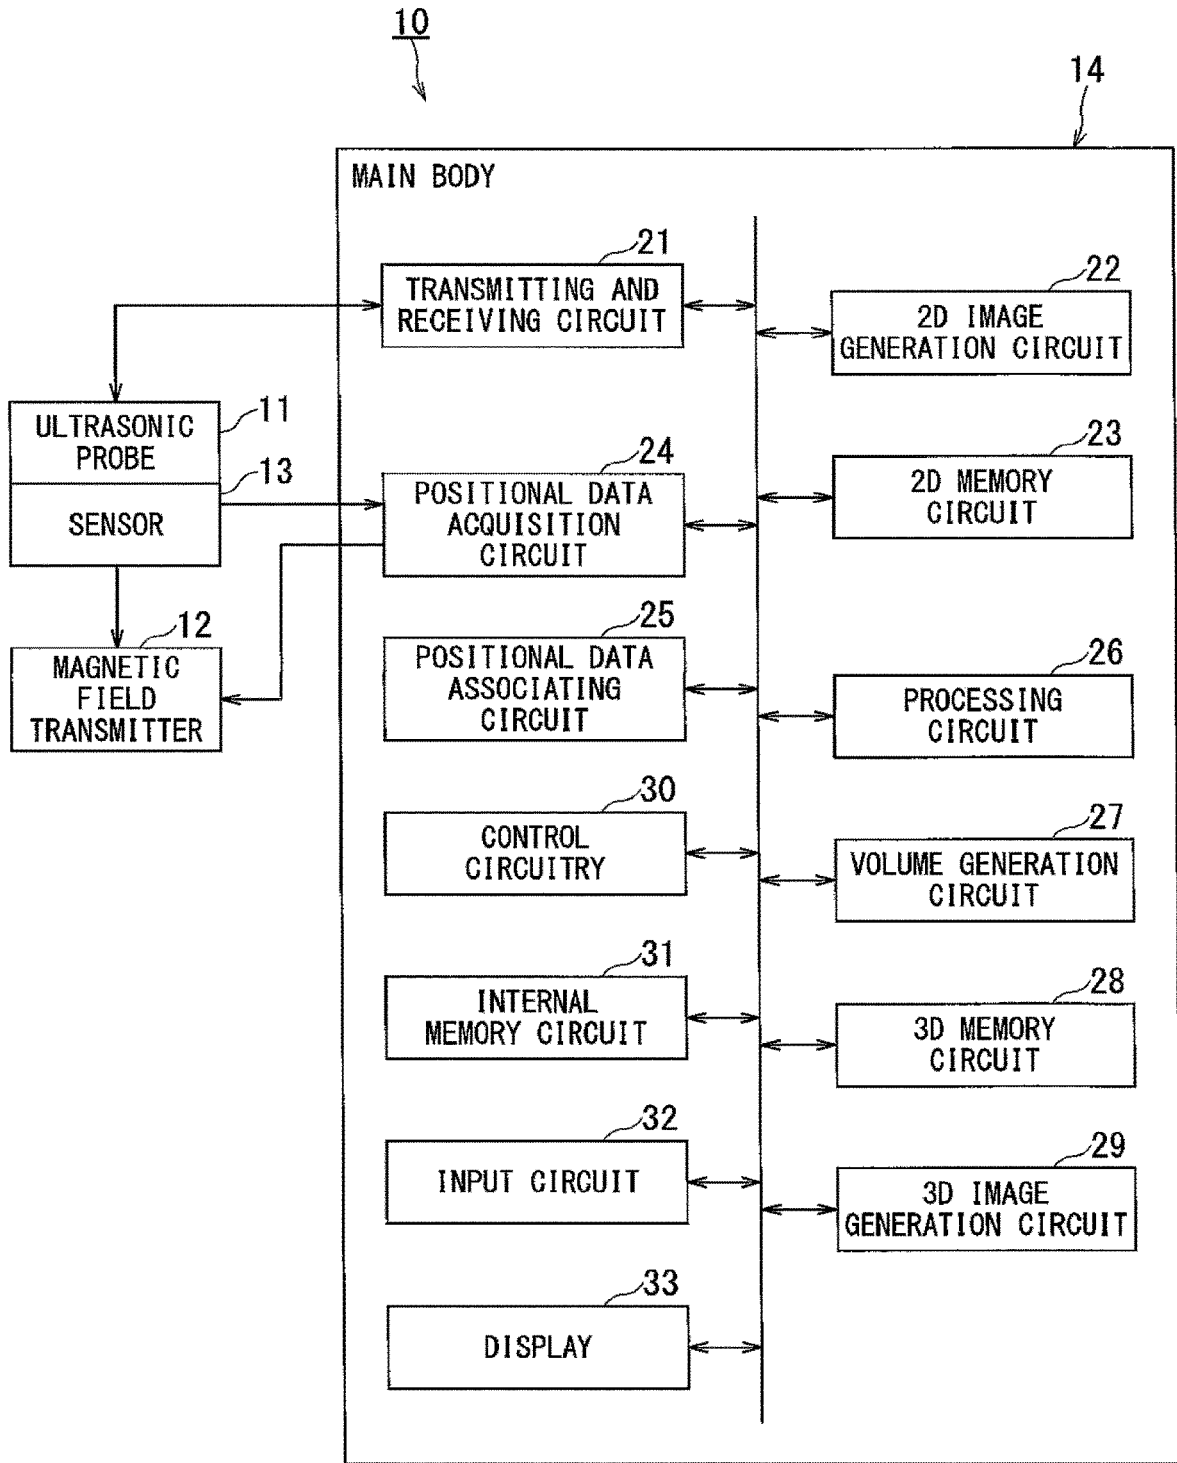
10

14

MAIN BODY

21
TRANSMITTING AND RECEIVING CIRCUIT

22
2D IMAGE GENERATION CIRCUIT

ULTRASONIC PROBE
11

13
SENSOR

24
POSITIONAL DATA ACQUISITION CIRCUIT

23
2D MEMORY CIRCUIT

12
MAGNETIC FIELD TRANSMITTER

25
POSITIONAL DATA ASSOCIATING CIRCUIT

26
PROCESSING CIRCUIT

30
CONTROL CIRCUITRY

27
VOLUME GENERATION CIRCUIT

31
INTERNAL MEMORY CIRCUIT

28
3D MEMORY CIRCUIT

32
INPUT CIRCUIT

29
3D IMAGE GENERATION CIRCUIT

33
DISPLAY